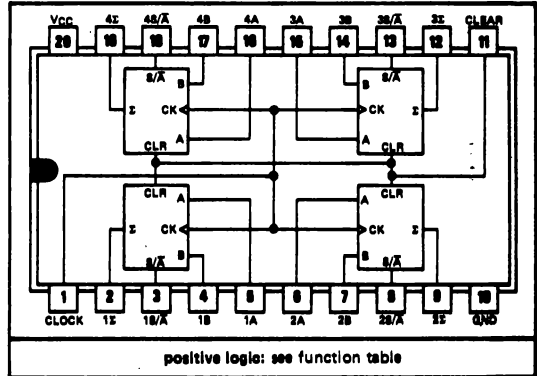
VCC 20
4Σ 19
4S/$\overline{A}$ 18
4B 17
4A 16
3A 15
3B 14
3S/$\overline{A}$ 13
3Σ 12
CLEAR 11

S/$\overline{A}$ B Σ CK A CLR
B S/$\overline{A}$ CK Σ A CLR
CLR A Σ CK S/$\overline{A}$ B
CLR A CK Σ B S/$\overline{A}$

1 CLOCK
2 1Σ
3 1S/$\overline{A}$
4 1B
5 1A
6 2A
7 2B
8 2S/$\overline{A}$
9 2Σ
10 GND

positive logic: see function table